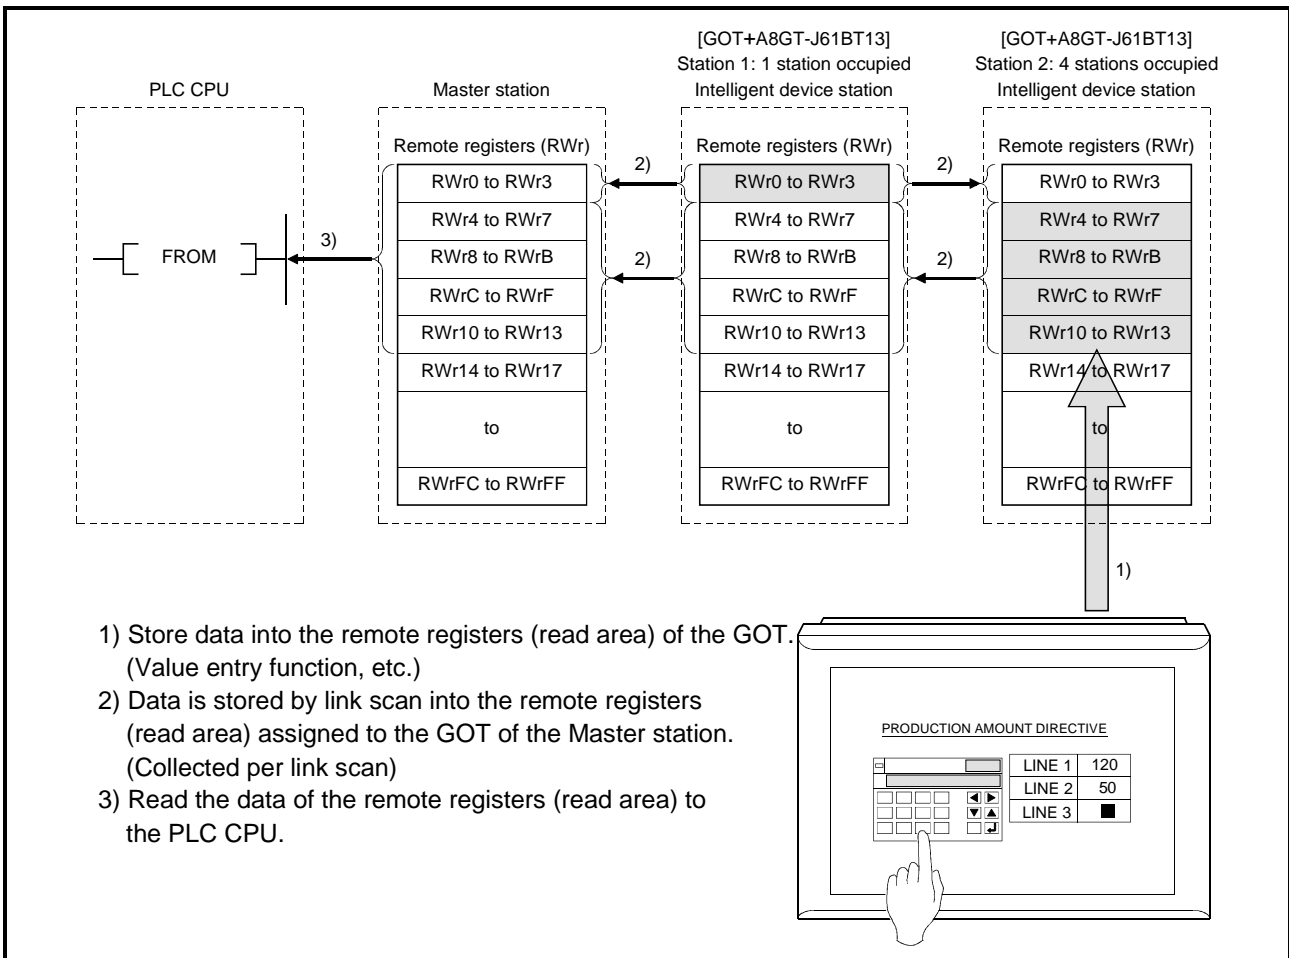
PLC CPU

FROM

3)

Master station

Remote registers (RWr)

| RWr0 to RWr3 |
|---|
| RWr4 to RWr7 |
| RWr8 to RWrB |
| RWrC to RWrF |
| RWr10 to RWr13 |
| RWr14 to RWr17 |
| to |
| RWrFC to RWrFF |

2)

2)

[GOT+A8GT-J61BT13]
Station 1: 1 station occupied
Intelligent device station

Remote registers (RWr)

| RWr0 to RWr3 |
|---|
| RWr4 to RWr7 |
| RWr8 to RWrB |
| RWrC to RWrF |
| RWr10 to RWr13 |
| RWr14 to RWr17 |
| to |
| RWrFC to RWrFF |

2)

2)

[GOT+A8GT-J61BT13]
Station 2: 4 stations occupied
Intelligent device station

Remote registers (RWr)

| RWr0 to RWr3 |
|---|
| RWr4 to RWr7 |
| RWr8 to RWrB |
| RWrC to RWrF |
| RWr10 to RWr13 |
| RWr14 to RWr17 |
| to |
| RWrFC to RWrFF |

1)

1) Store data into the remote registers (read area) of the GOT. (Value entry function, etc.)
2) Data is stored by link scan into the remote registers (read area) assigned to the GOT of the Master station. (Collected per link scan)
3) Read the data of the remote registers (read area) to the PLC CPU.

PRODUCTION AMOUNT DIRECTIVE

| LINE 1 | 120 |
|---|---|
| LINE 2 | 50 |
| LINE 3 | ■ |